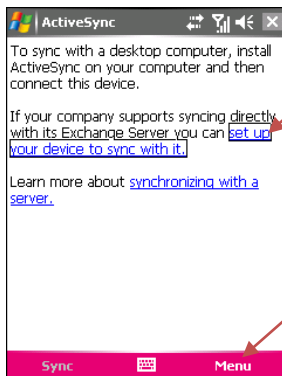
ActiveSync

To sync with a desktop computer, install ActiveSync on your computer and then connect this device.

If your company supports syncing directly with its Exchange Server you can set up your device to sync with it.

Learn more about synchronizing with a server.

Sync Menu